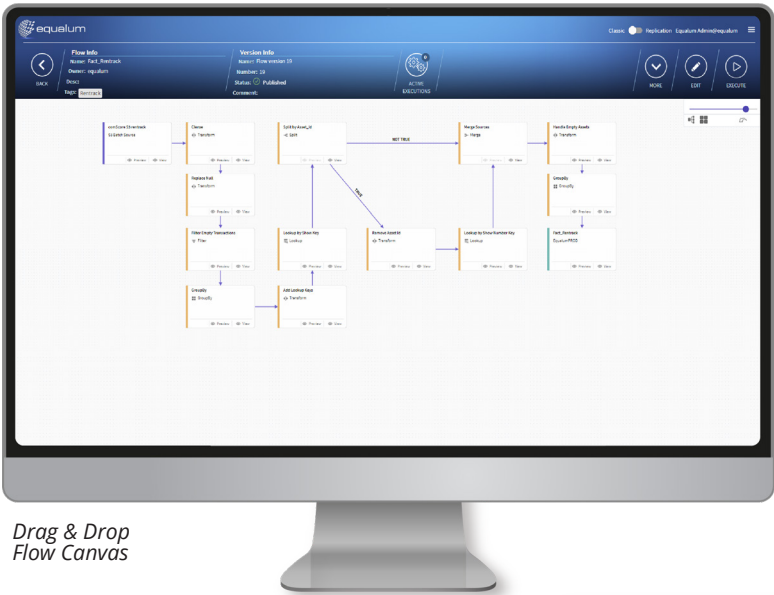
equalum

Classic Replication Equalum Admin@equalum

BACK

Flow Info
Name: Fact_Rentrack
Owner: equalum
Desc:
Tags: Rentrack

Version Info
Name: Flow version 10
Number: 10
Status: Published
Comment:

ACTIVE EXECUTIONS

MORE

EDIT

EXECUTE

comScore Streetrack
Ez Fetch Source

Cleanse
Transform

Split by Asset_id
Split

NOT TRUE

Merge Sources
Merge

Handle Empty Assets
Transform

Replace Null
Transform

TRUE

Emptify
Emptify

Filter Empty Transactions
Filter

Lookup By Show Key
Lookup

Remove AssetId
Transform

Lookup by Show Number Key
Lookup

Fact_Rentrack
Equalum PROD

Emptify
Emptify

Add Lookup Keys
Transform

Preview View

Drag & Drop
Flow Canvas